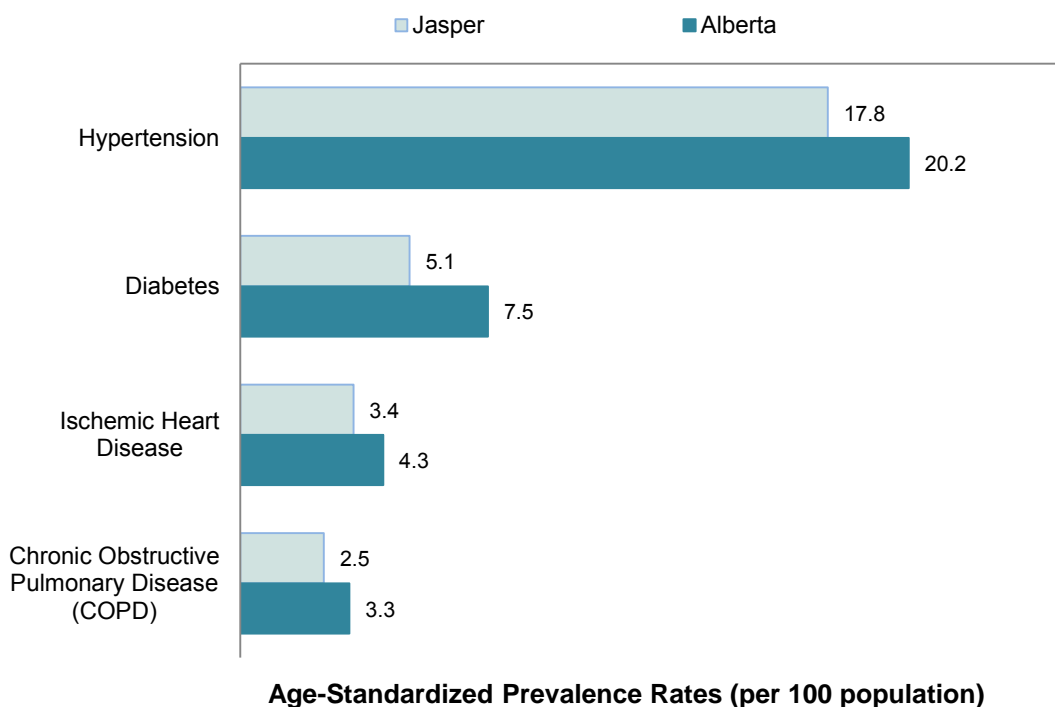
Jasper
Alberta

| | Jasper | Alberta |
|---|---|---|
| Hypertension | 17.8 | 20.2 |
| Diabetes | 5.1 | 7.5 |
| Ischemic Heart Disease | 3.4 | 4.3 |
| Chronic Obstructive Pulmonary Disease (COPD) | 2.5 | 3.3 |

Age-Standardized Prevalence Rates (per 100 population)